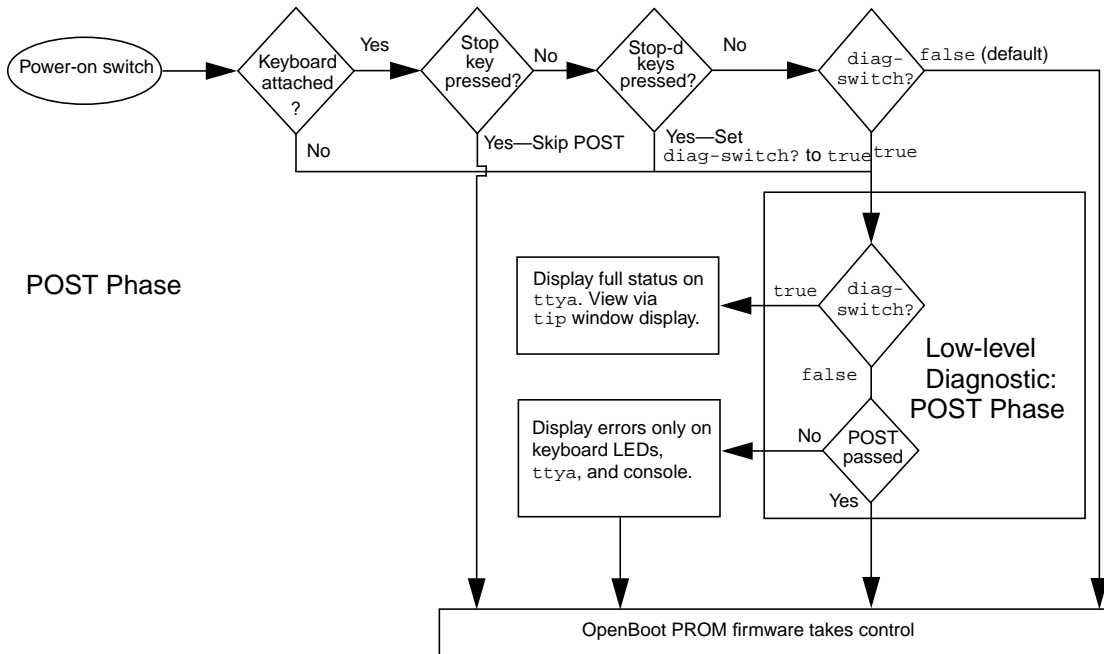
Power-on switch

Keyboard attached ?

Yes

No

Stop key pressed?

No

Yes—Skip POST

Stop-d keys pressed?

No

Yes—Set `diag-switch?` to `true`

`diag-switch?`

`false` (default)

`true`

POST Phase

Display full status on `ttya`. View via `tip` window display.

`true`

`diag-switch?`

`false`

Low-level Diagnostic: POST Phase

Display errors only on keyboard LEDs, `ttya`, and console.

No

POST passed

Yes

OpenBoot PROM firmware takes control